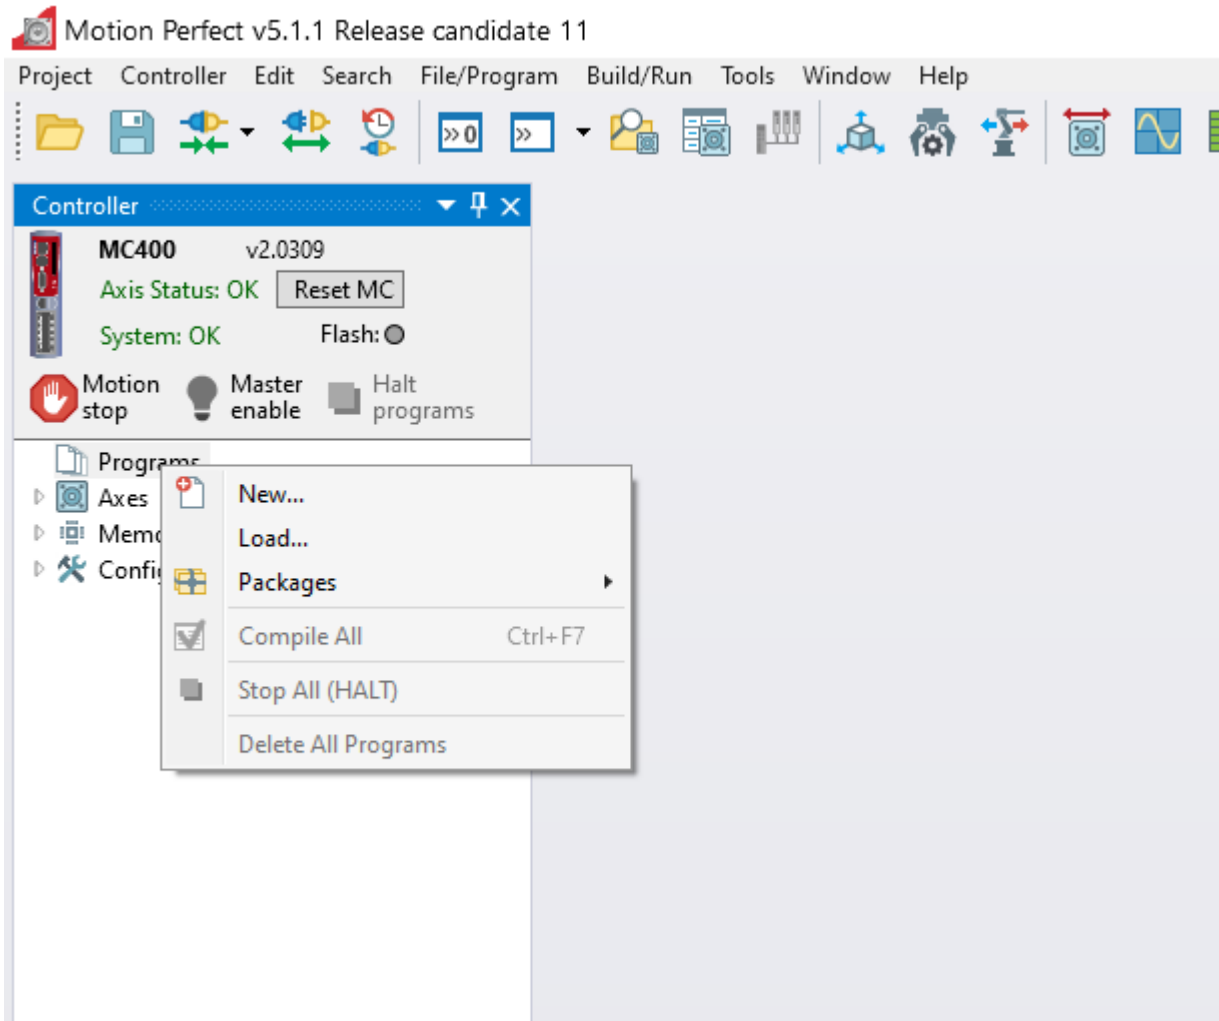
Motion Perfect v5.1.1 Release candidate 11

Project Controller Edit Search File/Program Build/Run Tools Window Help

Controller

MC400 v2.0309

Axis Status: OK Reset MC

System: OK Flash:

Motion stop Master enable Halt programs

Programs
Axes
Memo
Confi

New...
Load...
Packages
Compile All Ctrl+F7
Stop All (HALT)
Delete All Programs